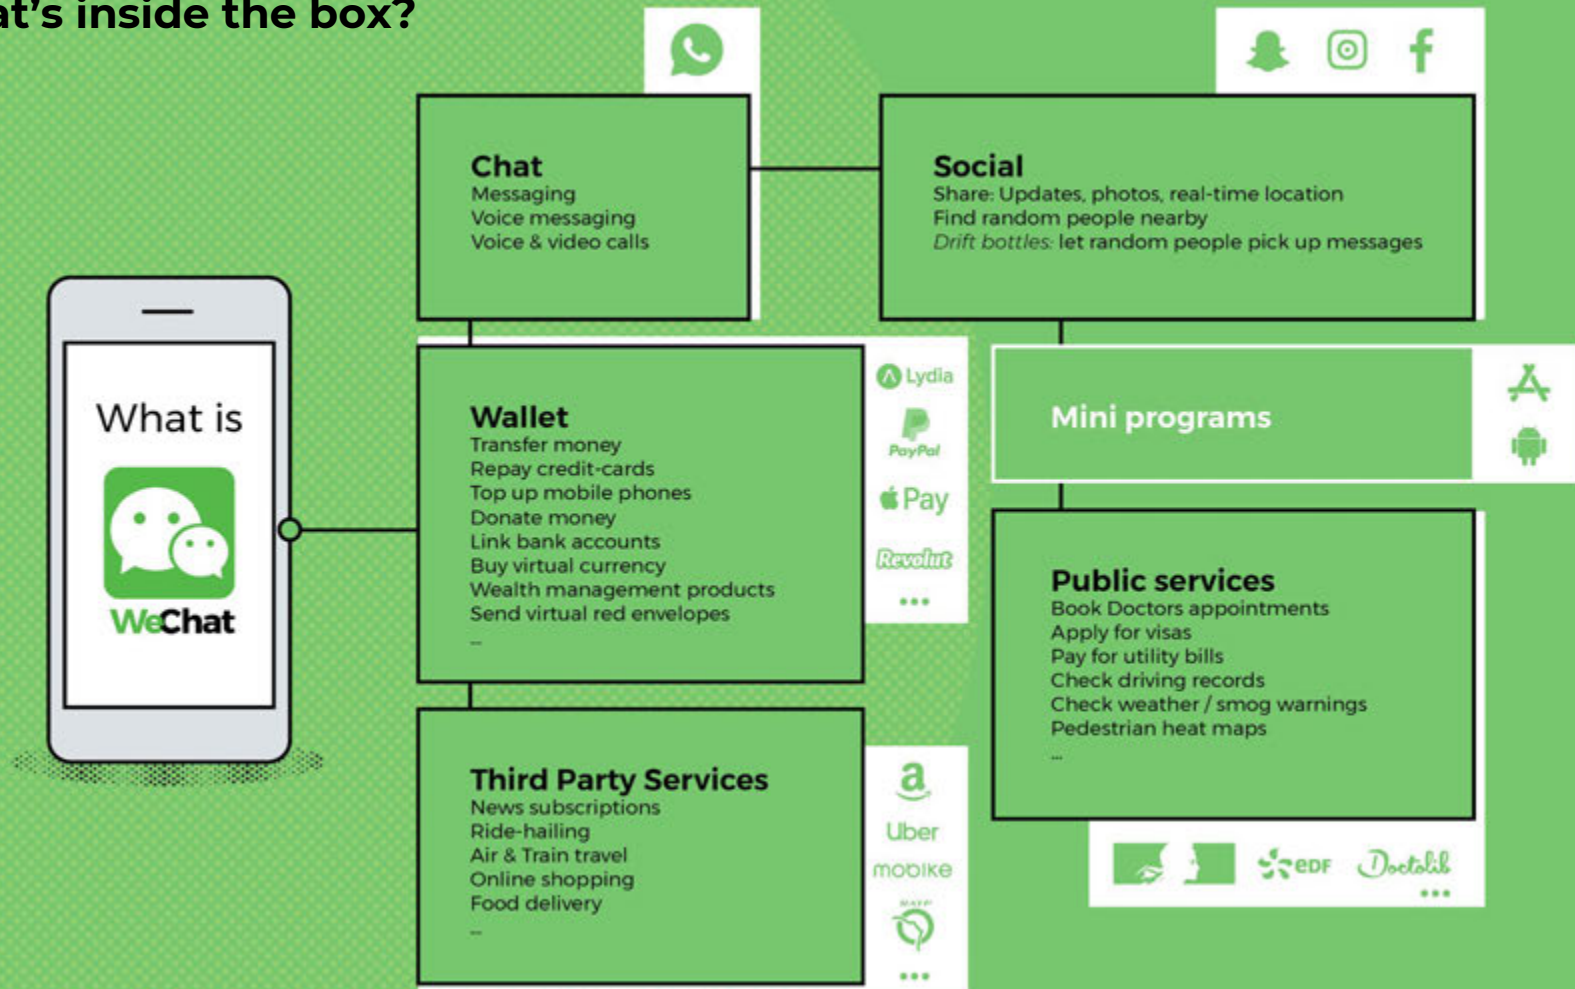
at's inside the box?

What is
WeChat

Chat
Messaging
Voice messaging
Voice & video calls

Social
Share: Updates, photos, real-time location
Find random people nearby
Drift bottles: let random people pick up messages

Wallet
Transfer money
Repay credit-cards
Top up mobile phones
Donate money
Link bank accounts
Buy virtual currency
Wealth management products
Send virtual red envelopes
...

Lydia
PayPal
Pay
Revolut
...

Mini programs

Third Party Services
News subscriptions
Ride-hailing
Air & Train travel
Online shopping
Food delivery
...

a
Uber
mobike
...

Public services
Book Doctors appointments
Apply for visas
Pay for utility bills
Check driving records
Check weather / smog warnings
Pedestrian heat maps
...

EDF
Doctolib
...